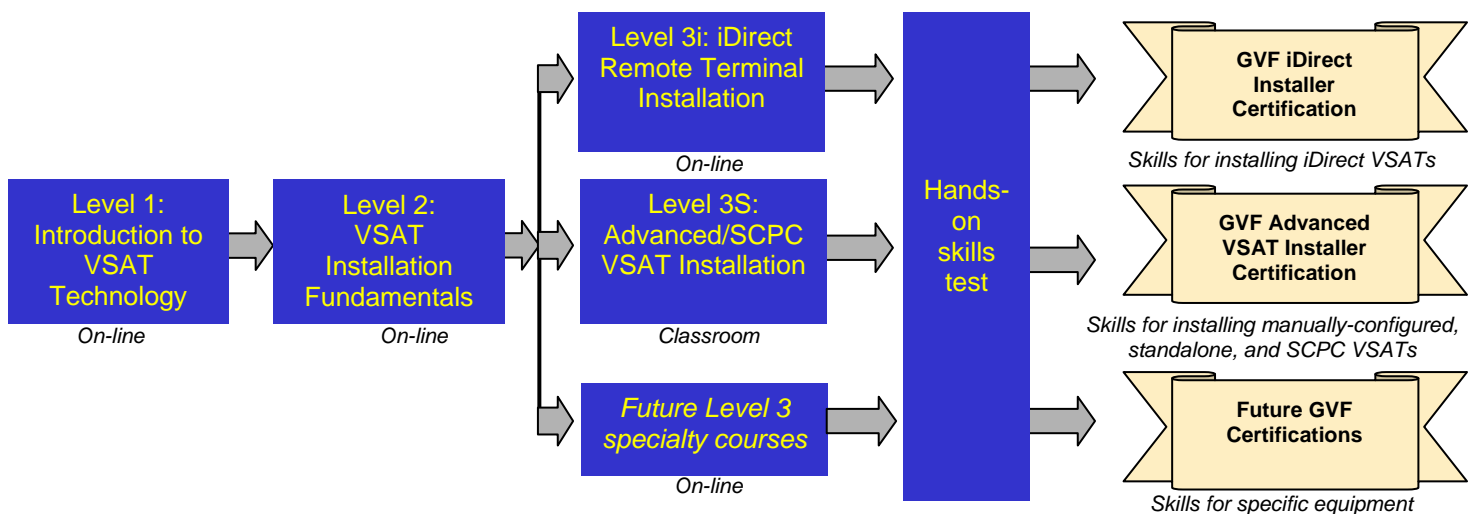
Level 1: Introduction to VSAT Technology

On-line

Level 2: VSAT Installation Fundamentals

On-line

Level 3i: iDirect Remote Terminal Installation

On-line

Level 3S: Advanced/SCPC VSAT Installation

Classroom

Future Level 3 specialty courses

On-line

Hands-on skills test

GVF iDirect Installer Certification

Skills for installing iDirect VSATs

GVF Advanced VSAT Installer Certification

Skills for installing manually-configured, standalone, and SCPC VSATs

Future GVF Certifications

Skills for specific equipment